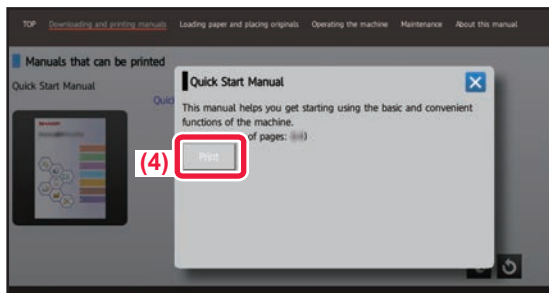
TOP Downloading and printing manuals Loading paper and placing originals Operating the machine Maintenance About this manual

Manuals that can be printed

Quick Start Manual

Quic

Quick Start Manual

This manual helps you get starting using the basic and convenient functions of the machine.

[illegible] of pages: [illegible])

(4)

Print